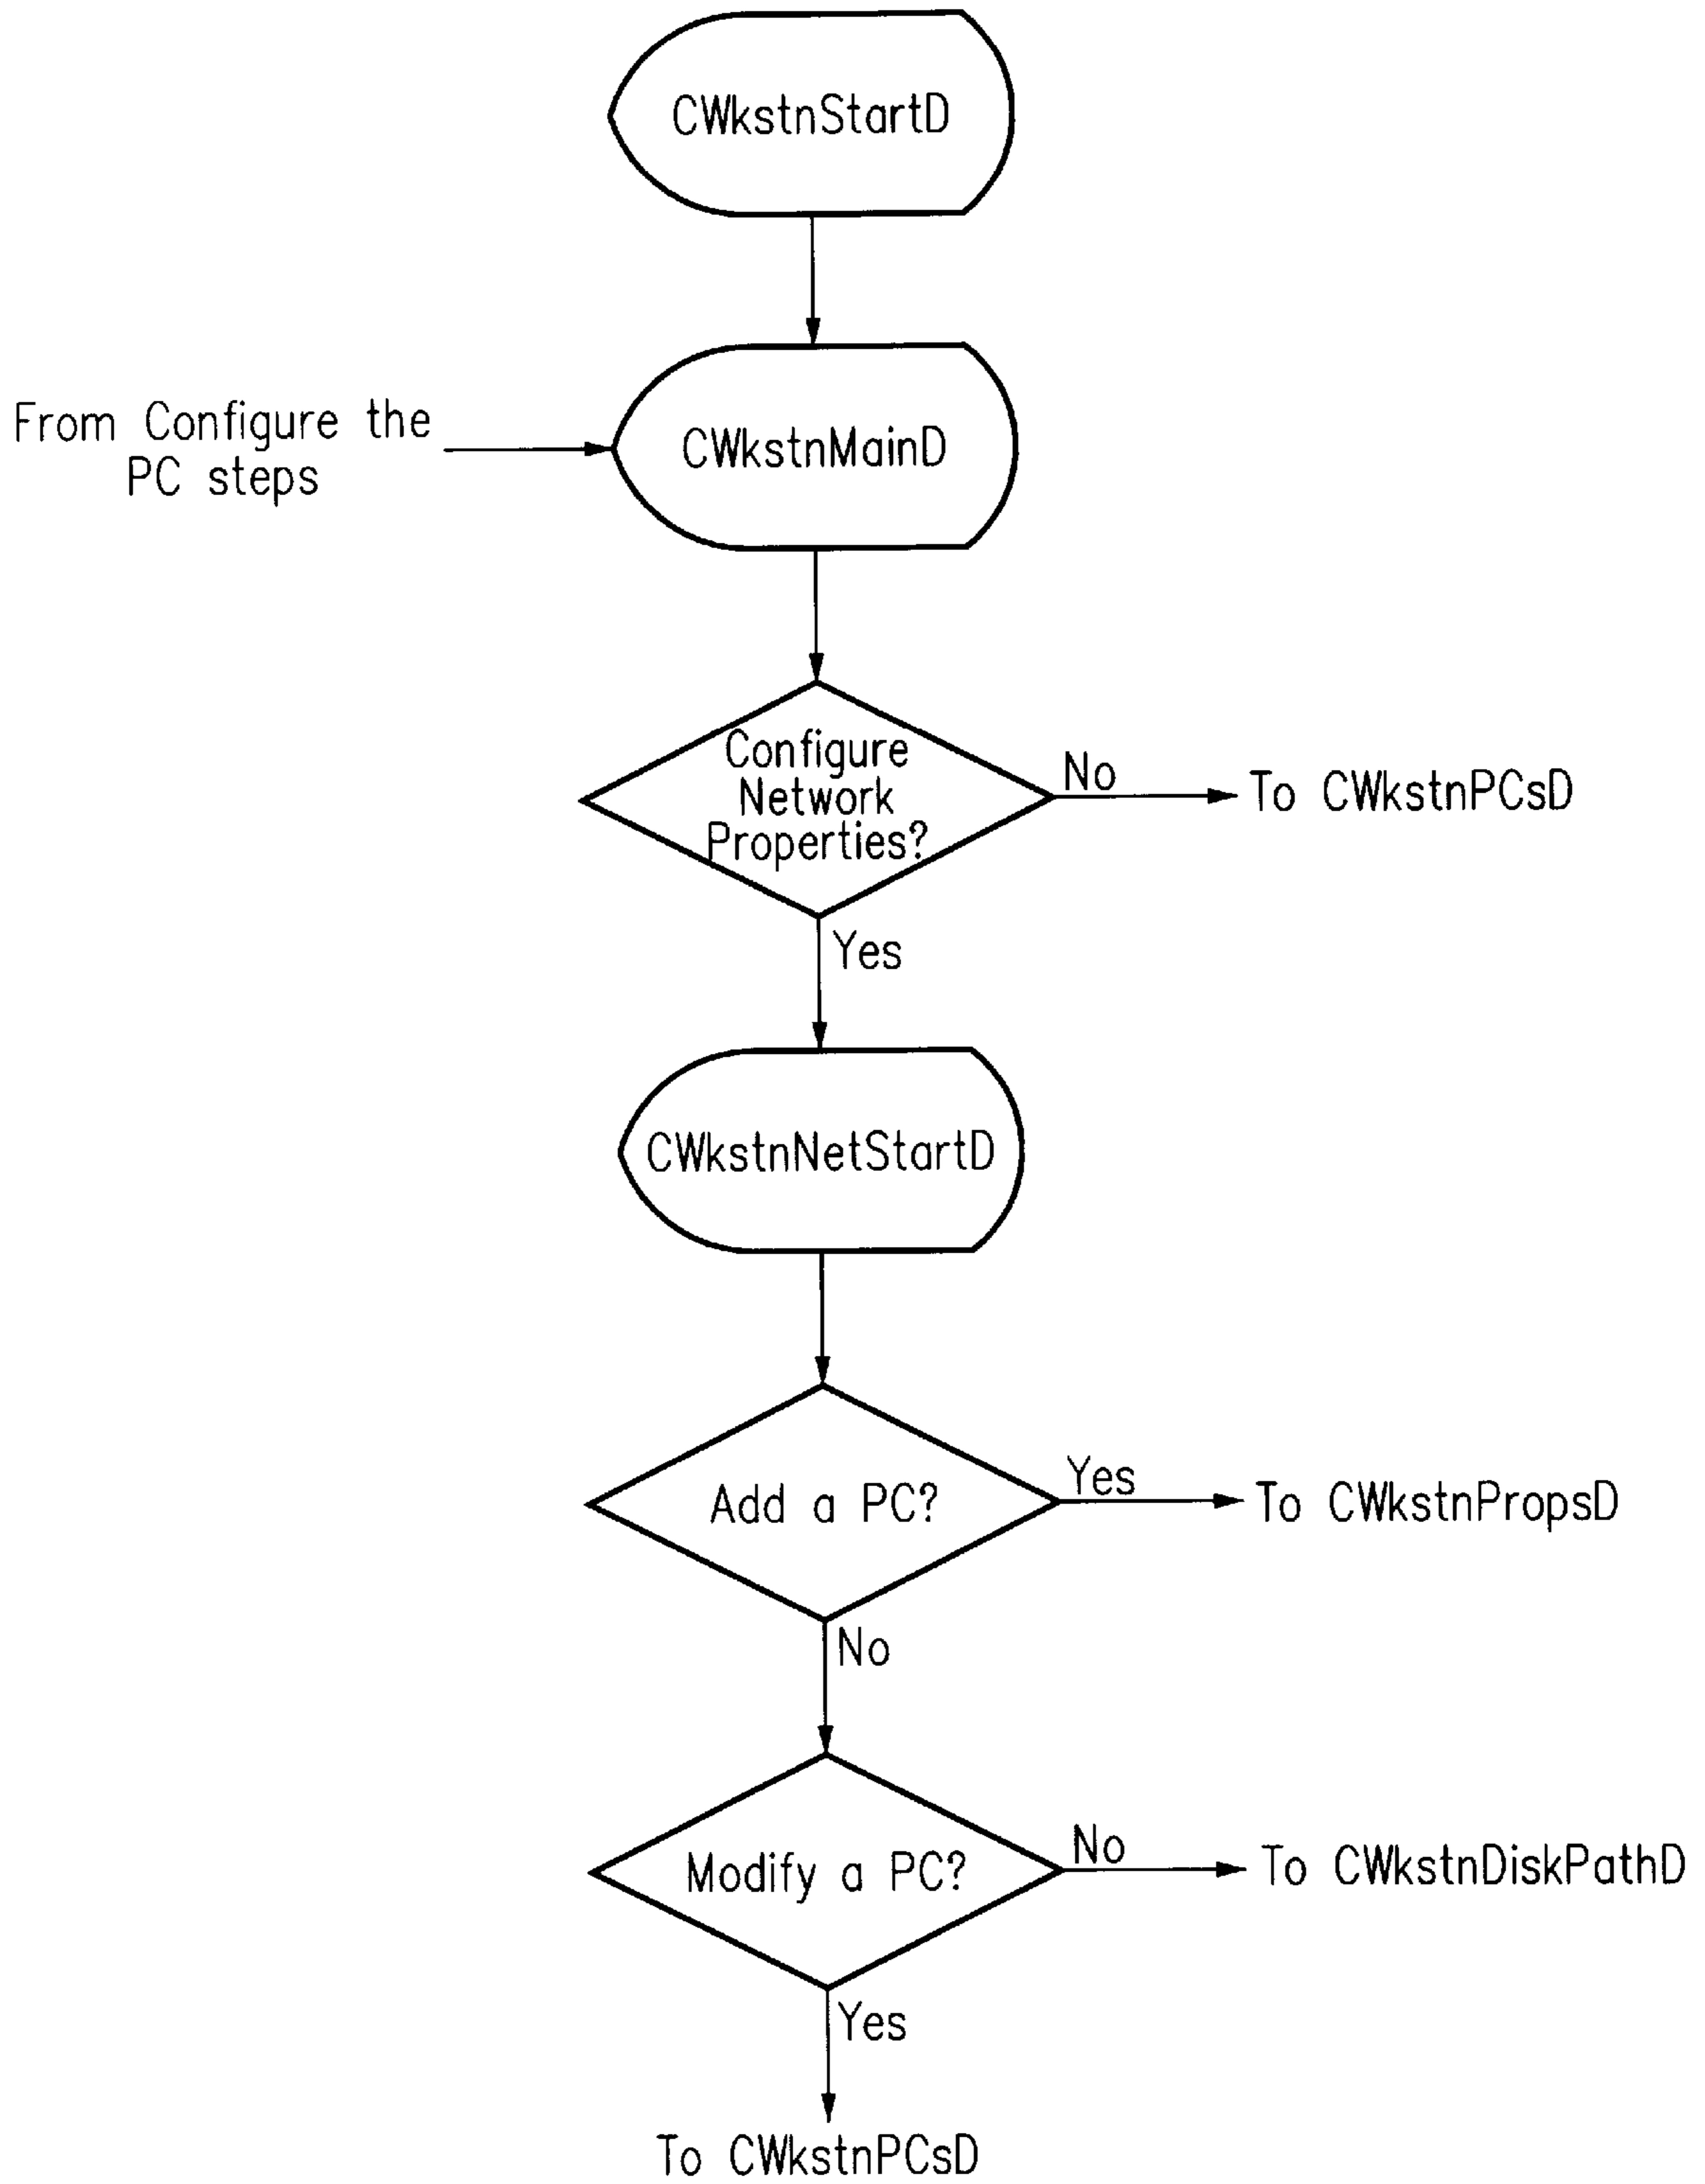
CWkstnStartD

From Configure the PC steps

CWkstnMainD

Configure Network Properties?

No

To CWkstnPCsD

Yes

CWkstnNetStartD

Add a PC?

Yes

To CWkstnPropsD

No

Modify a PC?

No

To CWkstnDiskPathD

Yes

To CWkstnPCsD